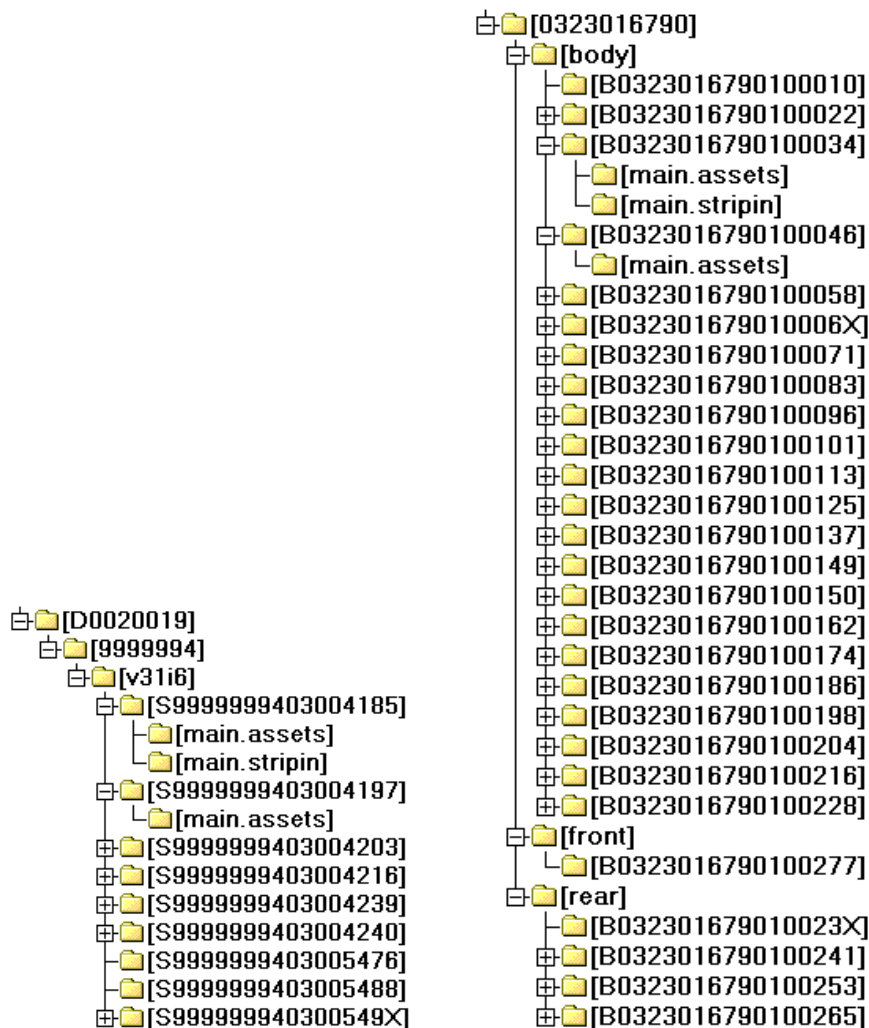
[D0020019]
[9999994]
[v31i6]
[S9999999403004185]
[main.assets]
[main.stripin]
[S9999999403004197]
[main.assets]
[S9999999403004203]
[S9999999403004216]
[S9999999403004239]
[S9999999403004240]
[S9999999403005476]
[S9999999403005488]
[S999999940300549X]

[0323016790]
[body]
[B0323016790100010]
[B0323016790100022]
[B0323016790100034]
[main.assets]
[main.stripin]
[B0323016790100046]
[main.assets]
[B0323016790100058]
[B032301679010006X]
[B0323016790100071]
[B0323016790100083]
[B0323016790100096]
[B0323016790100101]
[B0323016790100113]
[B0323016790100125]
[B0323016790100137]
[B0323016790100149]
[B0323016790100150]
[B0323016790100162]
[B0323016790100174]
[B0323016790100186]
[B0323016790100198]
[B0323016790100204]
[B0323016790100216]
[B0323016790100228]
[front]
[B0323016790100277]
[rear]
[B032301679010023X]
[B0323016790100241]
[B0323016790100253]
[B0323016790100265]